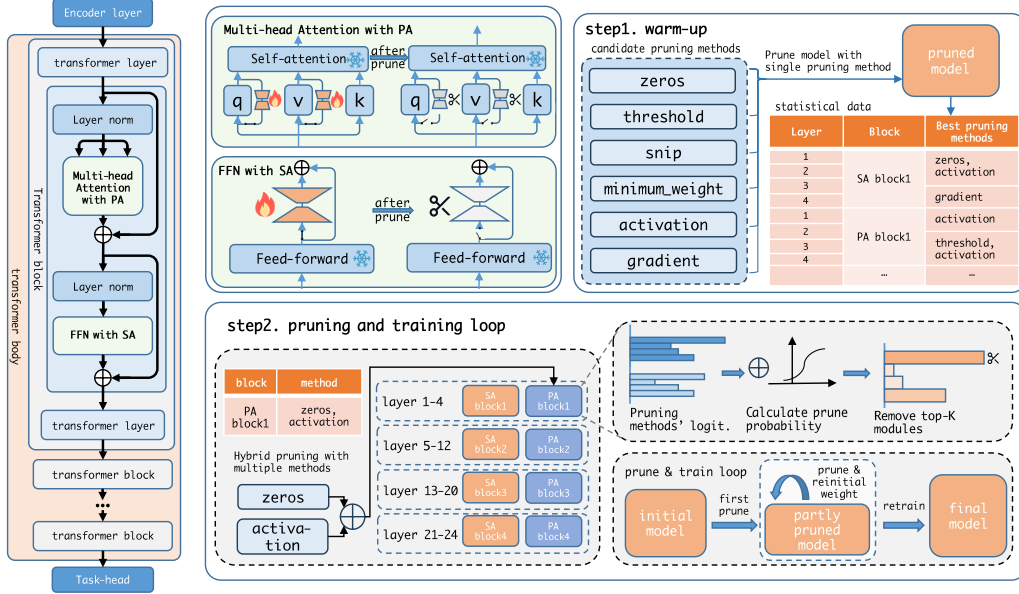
Encoder layer

transformer body

transformer layer

transformer block

Layer norm

Multi-head Attention with PA

Layer norm

FFN with SA

transformer layer

transformer block

•••

transformer block

Task-head

Multi-head Attention with PA

Self-attention

after prune

Self-attention

q v k

q v k

FFN with SA

after prune

Feed-forward

Feed-forward

step1. warm-up

candidate pruning methods

zeros

threshold

snip

minimum_weight

activation

gradient

Prune model with single pruning method

pruned model

statistical data

| Layer | Block | Best pruning methods |
|---|---|---|
| 1 | SA block1 | zeros, activation |
| 2 | | |
| 3 | | gradient |
| 4 | | |
| 1 | PA block1 | activation |
| 2 | | |
| 3 | | threshold, activation |
| 4 | | |
| | … | … |

step2. pruning and training loop

| block | method |
|---|---|
| PA block1 | zeros, activation |

Hybrid pruning with multiple methods

zeros

activation

layer 1-4 SA block1 PA block1

layer 5-12 SA block2 PA block2

layer 13-20 SA block3 PA block3

layer 21-24 SA block4 PA block4

Pruning methods' logit.

Calculate prune probability

Remove top-K modules

prune & train loop

initial model

first prune

prune & reinitial weight

partly pruned model

retrain

final model